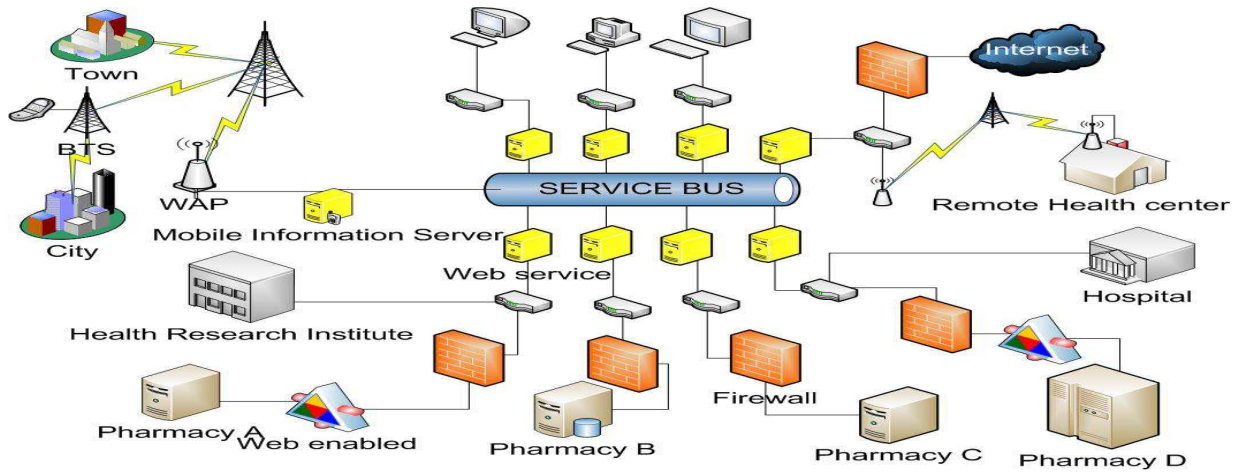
Town

BTS

City

WAP

Mobile Information Server

Internet

SERVICE BUS

Remote Health center

Web service

Hospital

Health Research Institute

Firewall

Pharmacy A

Web enabled

Pharmacy B

Pharmacy C

Pharmacy D